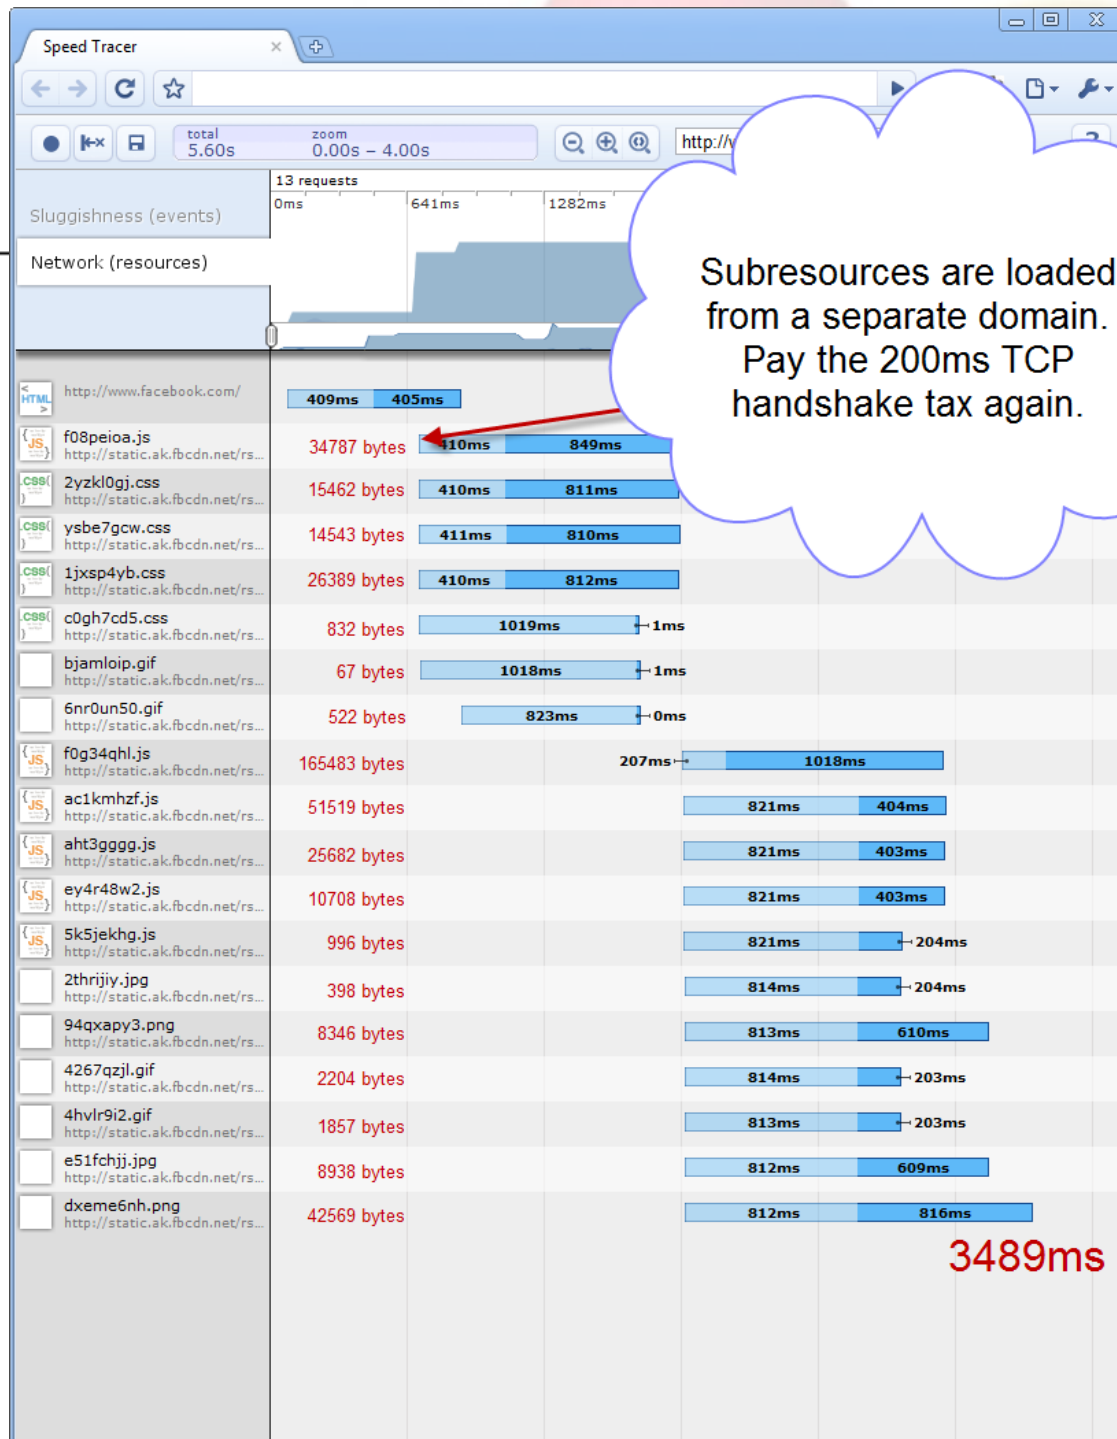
Speed Tracer

total
5.60s
zoom
0.00s – 4.00s

http://

13 requests
0ms
641ms
1282ms

Sluggishness (events)
Network (resources)

Subresources are loaded from a separate domain. Pay the 200ms TCP handshake tax again.

http://www.facebook.com/ 409ms 405ms
f08peioa.js http://static.ak.fbcdn.net/rs... 34787 bytes 410ms 849ms
2yzkl0gj.css http://static.ak.fbcdn.net/rs... 15462 bytes 410ms 811ms
ysbe7gcw.css http://static.ak.fbcdn.net/rs... 14543 bytes 411ms 810ms
1jxsp4yb.css http://static.ak.fbcdn.net/rs... 26389 bytes 410ms 812ms
c0gh7cd5.css http://static.ak.fbcdn.net/rs... 832 bytes 1019ms 1ms
bjamloip.gif http://static.ak.fbcdn.net/rs... 67 bytes 1018ms 1ms
6nr0un50.gif http://static.ak.fbcdn.net/rs... 522 bytes 823ms 0ms
f0g34qhl.js http://static.ak.fbcdn.net/rs... 165483 bytes 207ms 1018ms
ac1kmhzf.js http://static.ak.fbcdn.net/rs... 51519 bytes 821ms 404ms
aht3gggg.js http://static.ak.fbcdn.net/rs... 25682 bytes 821ms 403ms
ey4r48w2.js http://static.ak.fbcdn.net/rs... 10708 bytes 821ms 403ms
5k5jekhg.js http://static.ak.fbcdn.net/rs... 996 bytes 821ms 204ms
2thrijiy.jpg http://static.ak.fbcdn.net/rs... 398 bytes 814ms 204ms
94qxapy3.png http://static.ak.fbcdn.net/rs... 8346 bytes 813ms 610ms
4267qzjl.gif http://static.ak.fbcdn.net/rs... 2204 bytes 814ms 203ms
4hvlr9i2.gif http://static.ak.fbcdn.net/rs... 1857 bytes 813ms 203ms
e51fchjj.jpg http://static.ak.fbcdn.net/rs... 8938 bytes 812ms 609ms
dxeme6nh.png http://static.ak.fbcdn.net/rs... 42569 bytes 812ms 816ms

3489ms